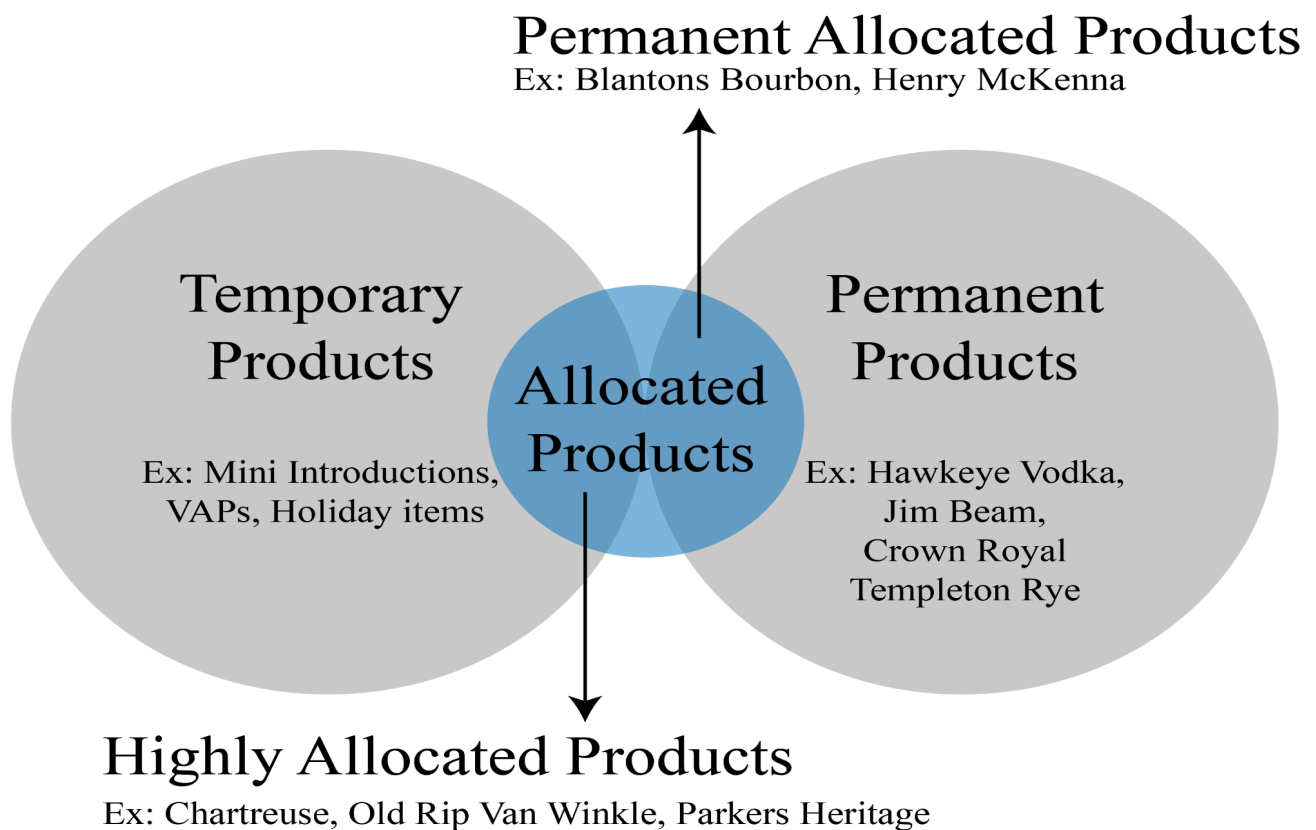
Permanent Allocated Products
Ex: Blantons Bourbon, Henry McKenna

Temporary Products

Ex: Mini Introductions, VAPs, Holiday items

Allocated Products

Permanent Products

Ex: Hawkeye Vodka, Jim Beam, Crown Royal Templeton Rye

Highly Allocated Products
Ex: Chartreuse, Old Rip Van Winkle, Parkers Heritage